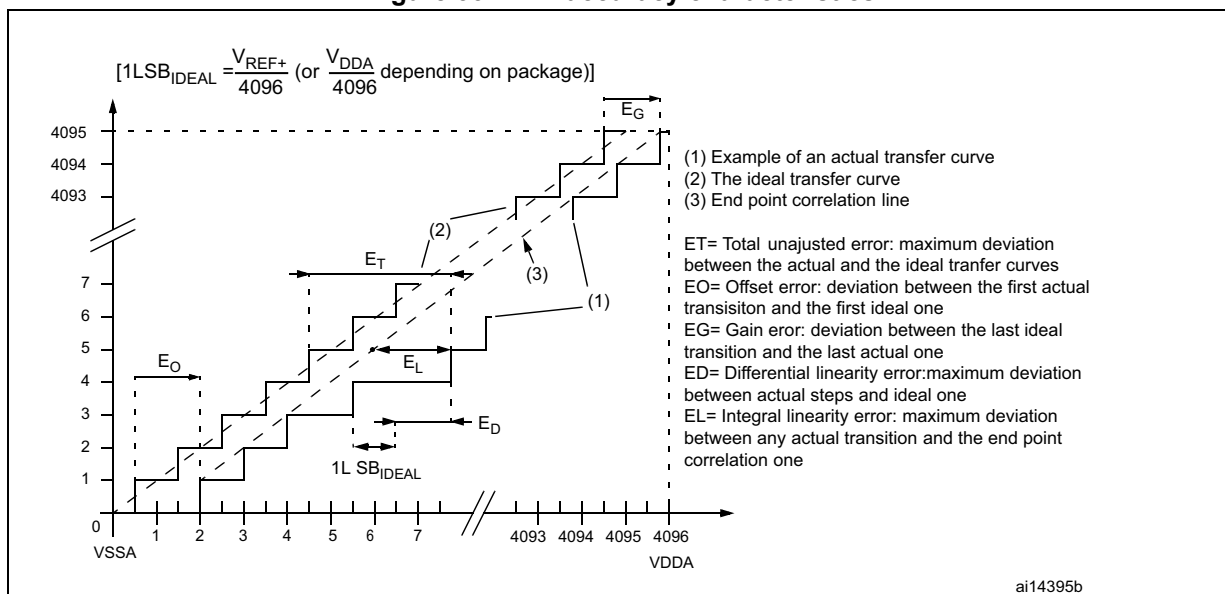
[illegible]

$[1LSB_{IDEAL} = \frac{V_{REF+}}{4096}$ (or $\frac{V_{DDA}}{4096}$ depending on package)]

$E_G$

4095
4094
4093

(1) Example of an actual transfer curve
(2) The ideal transfer curve
(3) End point correlation line

ET= Total unajusted error: maximum deviation between the actual and the ideal tranfer curves
EO= Offset error: deviation between the first actual transisiton and the first ideal one
EG= Gain eror: deviation between the last ideal transition and the last actual one
ED= Differential linearity error:maximum deviation between actual steps and ideal one
EL= Integral linearity error: maximum deviation between any actual transition and the end point correlation one

(2)
$E_T$
(3)
(1)
7
6
5
4
3
2
1
0
$E_O$
$E_L$
$E_D$
1L $SB_{IDEAL}$

1 2 3 4 5 6 7 4093 4094 4095 4096
VSSA
VDDA

ai14395b